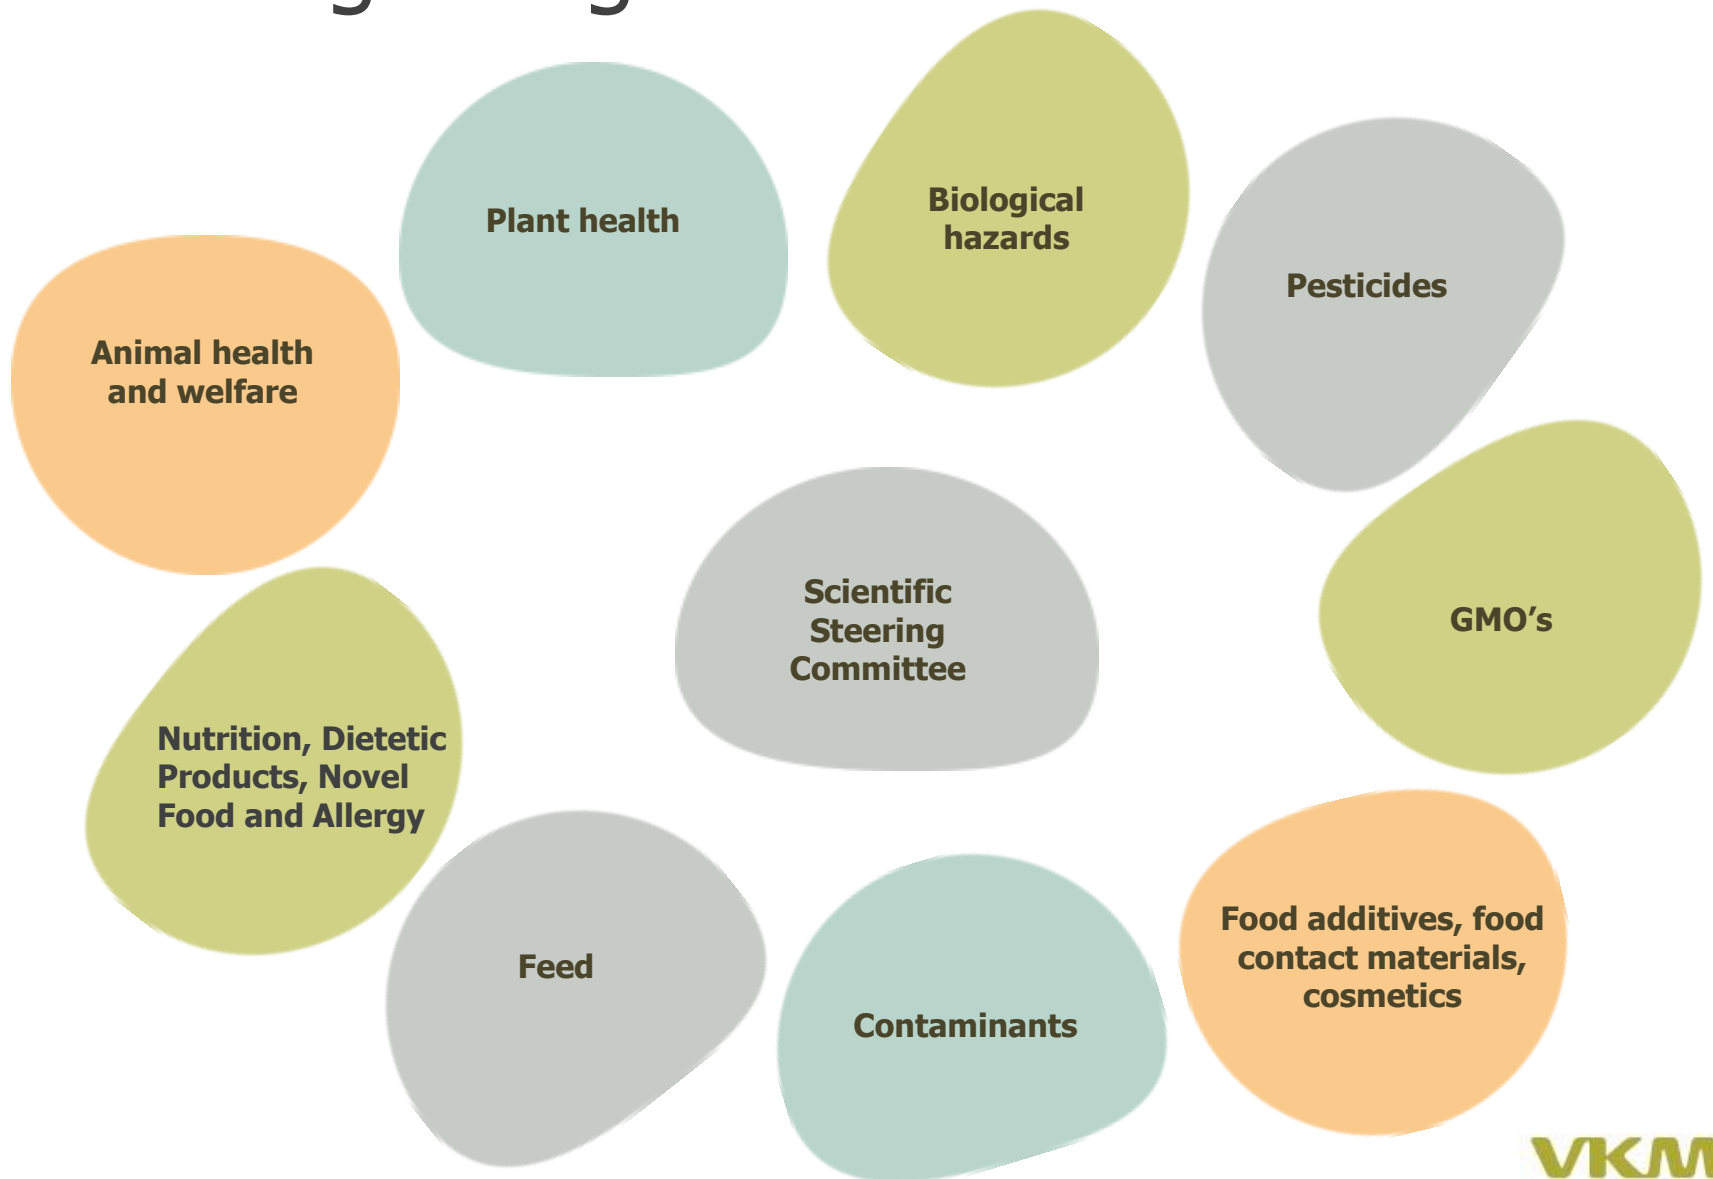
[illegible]

Plant health

Biological hazards

Pesticides

Animal health and welfare

Scientific Steering Committee

GMO’s

Nutrition, Dietetic Products, Novel Food and Allergy

Feed

Contaminants

Food additives, food contact materials, cosmetics

VKM